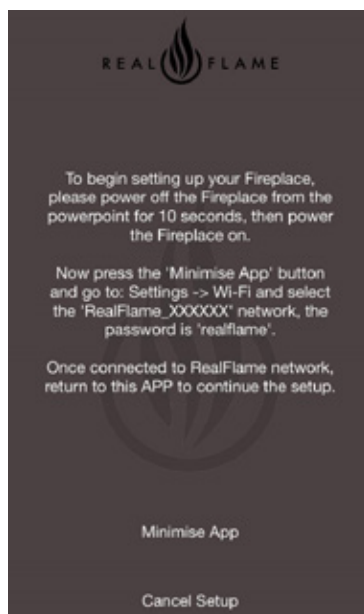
REAL FLAME

To begin setting up your Fireplace, please power off the Fireplace from the powerpoint for 10 seconds, then power the Fireplace on.

Now press the 'Minimise App' button and go to: Settings -> Wi-Fi and select the 'RealFlame_XXXXXX' network, the password is 'realflame'.

Once connected to RealFlame network, return to this APP to continue the setup.

Minimise App

Cancel Setup